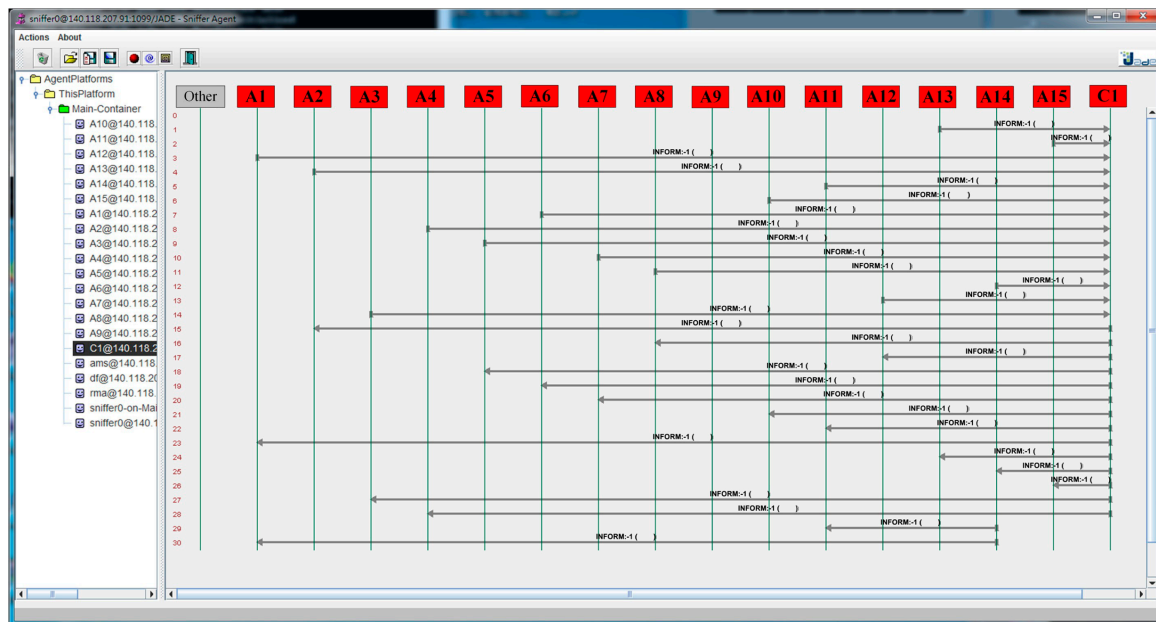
sniffer0@140.118.207.91:1099/JADE - Sniffer Agent

Actions About

AgentPlatforms
ThisPlatform
Main-Container
A10@140.118.
A11@140.118.
A12@140.118.
A13@140.118.
A14@140.118.
A15@140.118.
A1@140.118.2
A2@140.118.2
A3@140.118.2
A4@140.118.2
A5@140.118.2
A6@140.118.2
A7@140.118.2
A8@140.118.2
A9@140.118.2
C1@140.118.2
ams@140.118.
df@140.118.20
rma@140.118.
sniffer0-on-Mai
sniffer0@140.1

Other A1 A2 A3 A4 A5 A6 A7 A8 A9 A10 A11 A12 A13 A14 A15 C1

0 INFORM:-1 ( )
1 INFORM:-1 ( )
2 INFORM:-1 ( )
3 INFORM:-1 ( )
4 INFORM:-1 ( )
5 INFORM:-1 ( )
6 INFORM:-1 ( )
7 INFORM:-1 ( )
8 INFORM:-1 ( )
9 INFORM:-1 ( )
10 INFORM:-1 ( )
11 INFORM:-1 ( )
12 INFORM:-1 ( )
13 INFORM:-1 ( )
14 INFORM:-1 ( )
15 INFORM:-1 ( )
16 INFORM:-1 ( )
17 INFORM:-1 ( )
18 INFORM:-1 ( )
19 INFORM:-1 ( )
20 INFORM:-1 ( )
21 INFORM:-1 ( )
22 INFORM:-1 ( )
23 INFORM:-1 ( )
24 INFORM:-1 ( )
25 INFORM:-1 ( )
26 INFORM:-1 ( )
27 INFORM:-1 ( )
28 INFORM:-1 ( )
29 INFORM:-1 ( )
30 INFORM:-1 ( )